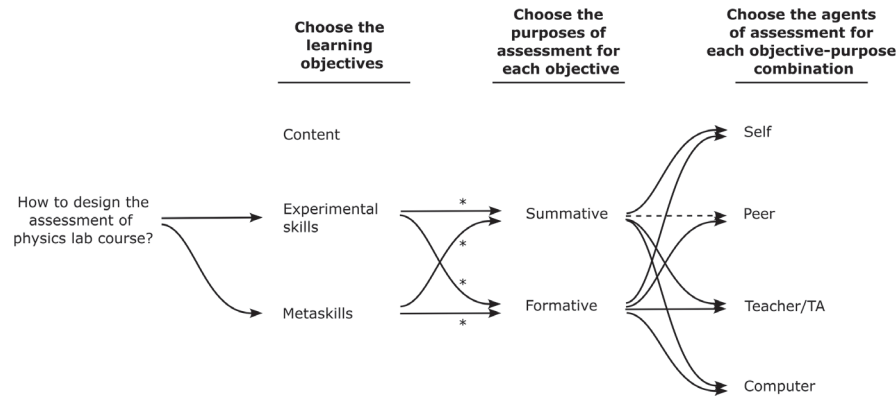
Choose the learning objectives

Choose the purposes of assessment for each objective

Choose the agents of assessment for each objective-purpose combination

How to design the assessment of physics lab course?

Content

Experimental skills

Metaskills

*

*

*

*

Summative

Formative

Self

Peer

Teacher/TA

Computer